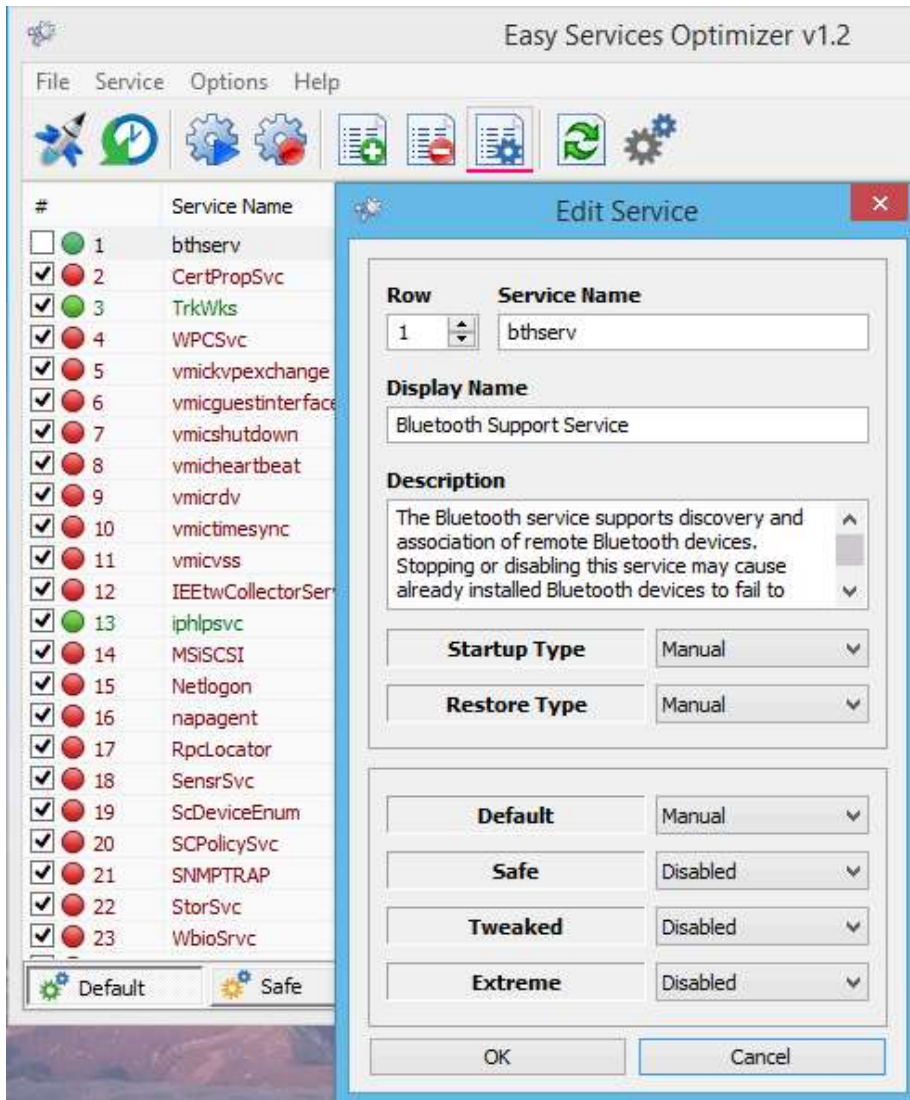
Easy Services Optimizer v1.2

File Service Options Help

| # | Service Name |
|---|---|
| 1 | bthserv |
| 2 | CertPropSvc |
| 3 | TrkWks |
| 4 | WPCSvc |
| 5 | vmickvpexchange |
| 6 | vmicguestinterface |
| 7 | vmicshutdown |
| 8 | vmicheartbeat |
| 9 | vmicrdv |
| 10 | vmictimesync |
| 11 | vmicvss |
| 12 | IEEtwCollectorServ |
| 13 | iphlpsvc |
| 14 | MSiSCSI |
| 15 | Netlogon |
| 16 | napagent |
| 17 | RpcLocator |
| 18 | SensrSvc |
| 19 | ScDeviceEnum |
| 20 | SCPolicySvc |
| 21 | SNMPTRAP |
| 22 | StorSvc |
| 23 | WbioSrvc |

Default Safe

Edit Service

Row
1

Service Name
bthserv

Display Name
Bluetooth Support Service

Description
The Bluetooth service supports discovery and association of remote Bluetooth devices. Stopping or disabling this service may cause already installed Bluetooth devices to fail to

Startup Type Manual
Restore Type Manual

Default Manual
Safe Disabled
Tweaked Disabled
Extreme Disabled

OK Cancel